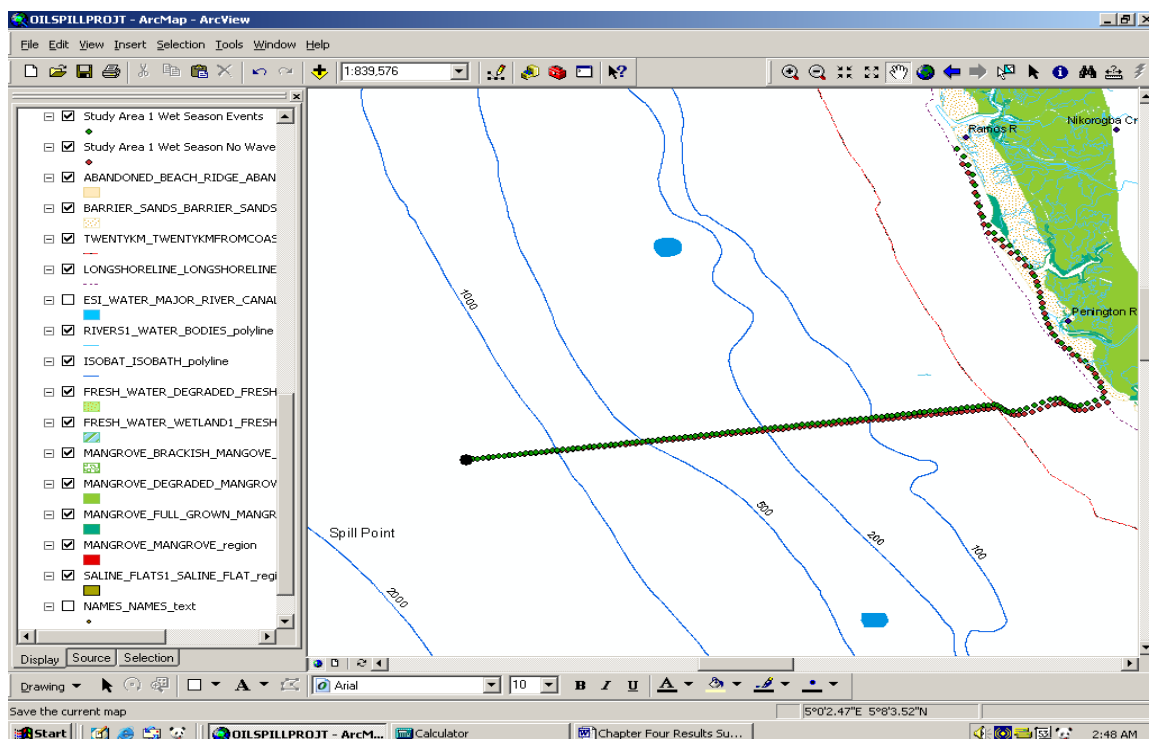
OILSPILLPROJT - ArcMap - ArcView

File Edit View Insert Selection Tools Window Help

1:839,576

Study Area 1 Wet Season Events
Study Area 1 Wet Season No Wave
ABANDONED_BEACH_RIDGE_ABAN
BARRIER_SANDS_BARRIER_SANDS
TWENTYKM_TWENTYKMFROMCOAS
LONGSHORELINE_LONGSHORELINE
ESI_WATER_MAJOR_RIVER_CANAL
RIVERS1_WATER_BODIES_polyline
ISOBAT_ISOBATH_polyline
FRESH_WATER_DEGRADED_FRESH
FRESH_WATER_WETLAND1_FRESH
MANGROVE_BRACKISH_MANGOVE_
MANGROVE_DEGRADED_MANGROV
MANGROVE_FULL_GROWN_MANGR
MANGROVE_MANGROVE_region
SALINE_FLATS1_SALINE_FLAT_regi
NAMES_NAMES_text

Display Source Selection

Ramos R
Nikorogba Cr
Penington R
1000
500
200
100
2000
Spill Point

Drawing
Arial
10
B I U

Save the current map
5°0'2.47"E 5°8'3.52"N

Start OILSPILLPROJT - ArcM... Calculator Chapter Four Results Su... 2:48 AM